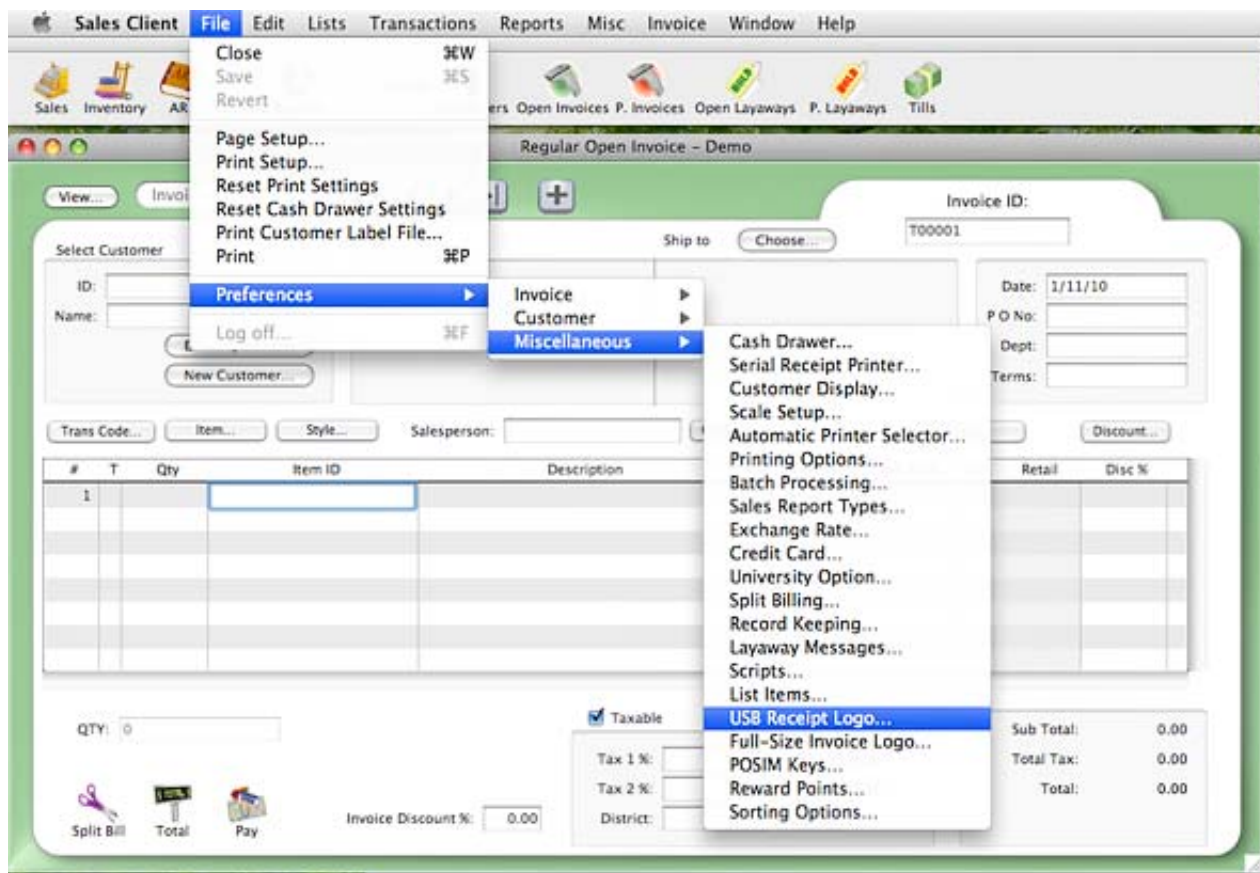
Sales Client File Edit Lists Transactions Reports Misc Invoice Window Help

Sales Inventory AR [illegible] ers Open Invoices P. Invoices Open Layaways P. Layaways Tills

Close ⌘W
Save ⌘S
Revert

Page Setup...
Print Setup...
Reset Print Settings
Reset Cash Drawer Settings
Print Customer Label File...
Print ⌘P

Preferences

Log off... ⌘F

Invoice
Customer
Miscellaneous

Cash Drawer...
Serial Receipt Printer...
Customer Display...
Scale Setup...
Automatic Printer Selector...
Printing Options...
Batch Processing...
Sales Report Types...
Exchange Rate...
Credit Card...
University Option...
Split Billing...
Record Keeping...
Layaway Messages...
Scripts...
List Items...
USB Receipt Logo...
Full-Size Invoice Logo...
POSIM Keys...
Reward Points...
Sorting Options...

Regular Open Invoice – Demo

View... Invoi

Invoice ID:
T00001

Select Customer
ID:
Name:
New Customer...

Ship to Choose...

Date: 1/11/10
P O No:
Dept:
Terms:

Trans Code... Item... Style... Salesperson: Discount...

| # | T | Qty | Item ID | Description | Retail | Disc % |
|---|---|---|---|---|---|---|
| 1 | | | | | | |

QTY: 0

Taxable
Tax 1 %:
Tax 2 %:
District:

Sub Total: 0.00
Total Tax: 0.00
Total: 0.00

Split Bill Total Pay

Invoice Discount %: 0.00